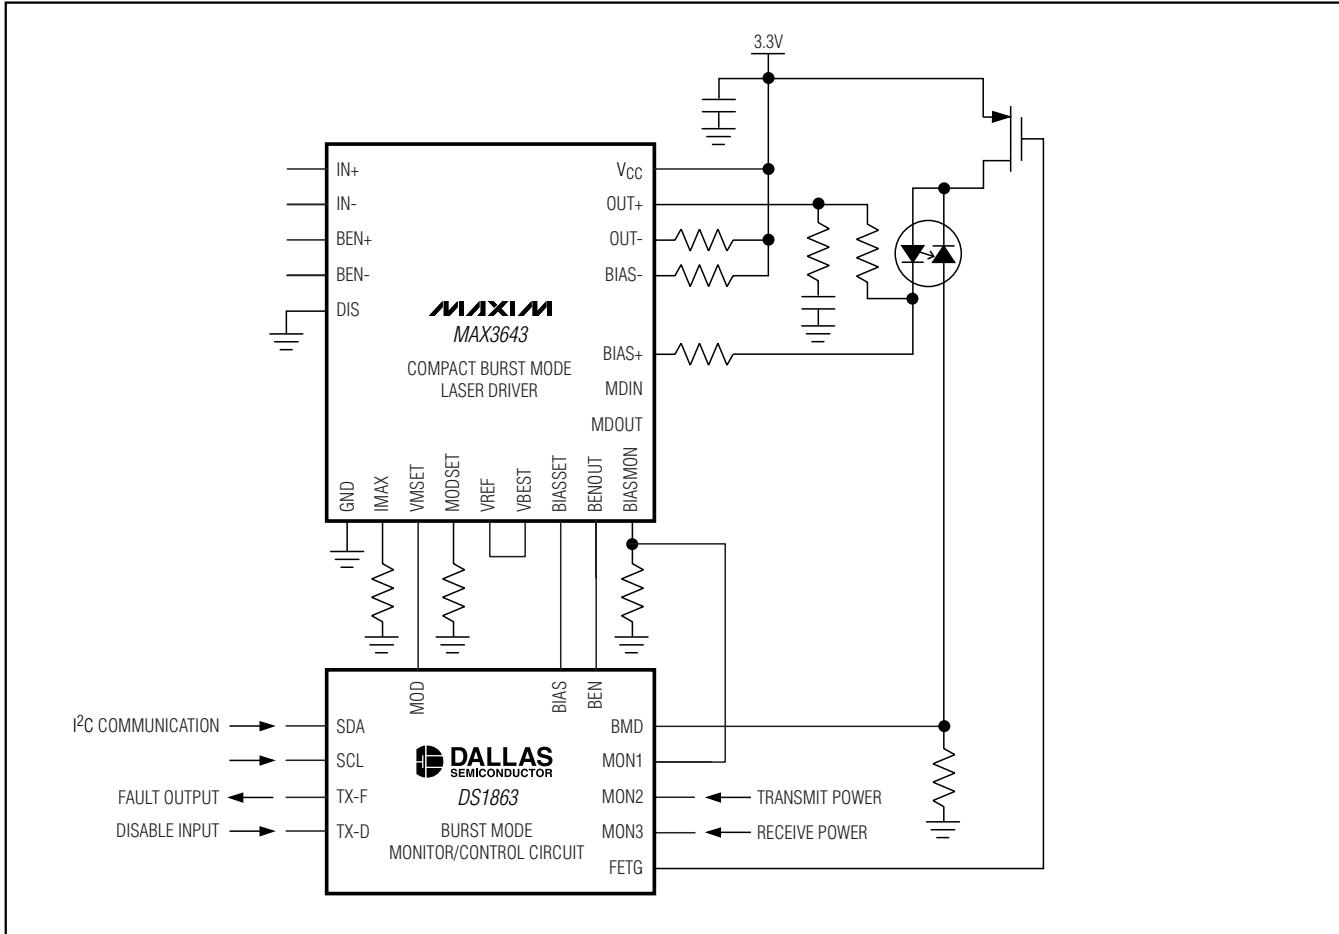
3.3V

IN+
IN-
BEN+
BEN-
DIS

$V_{CC}$
OUT+
OUT-
BIAS-

MAXIM
MAX3643
COMPACT BURST MODE LASER DRIVER

BIAS+
MDIN
MDOUT

GND
IMAX
VMSET
MODSET
VREF
VBEST
BIASSET
BENOUT
BIASMON

MOD
BIAS
BEN

$I^2C$ COMMUNICATION
SDA
SCL
FAULT OUTPUT
TX-F
DISABLE INPUT
TX-D

DALLAS SEMICONDUCTOR
DS1863
BURST MODE MONITOR/CONTROL CIRCUIT

BMD
MON1
MON2
TRANSMIT POWER
MON3
RECEIVE POWER
FETG